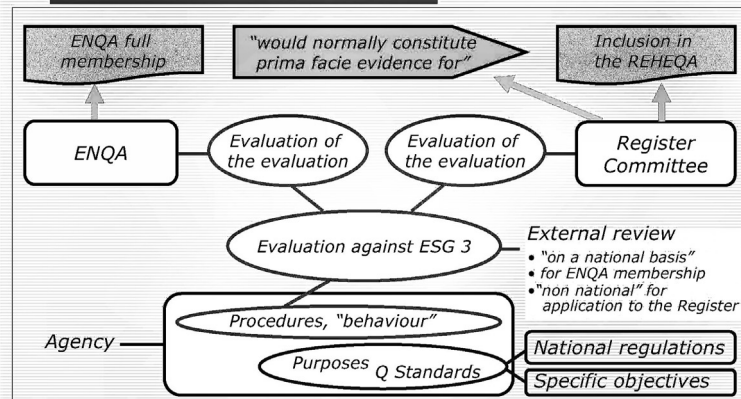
ENQA full membership

"would normally constitute prima facie evidence for"

Inclusion in the REHEQA

ENQA

Evaluation of the evaluation

Evaluation of the evaluation

Register Committee

Evaluation against ESG 3

External review
• "on a national basis" for ENQA membership
• "non national" for application to the Register

Procedures, "behaviour"

Agency

Purposes Q Standards

National regulations

Specific objectives